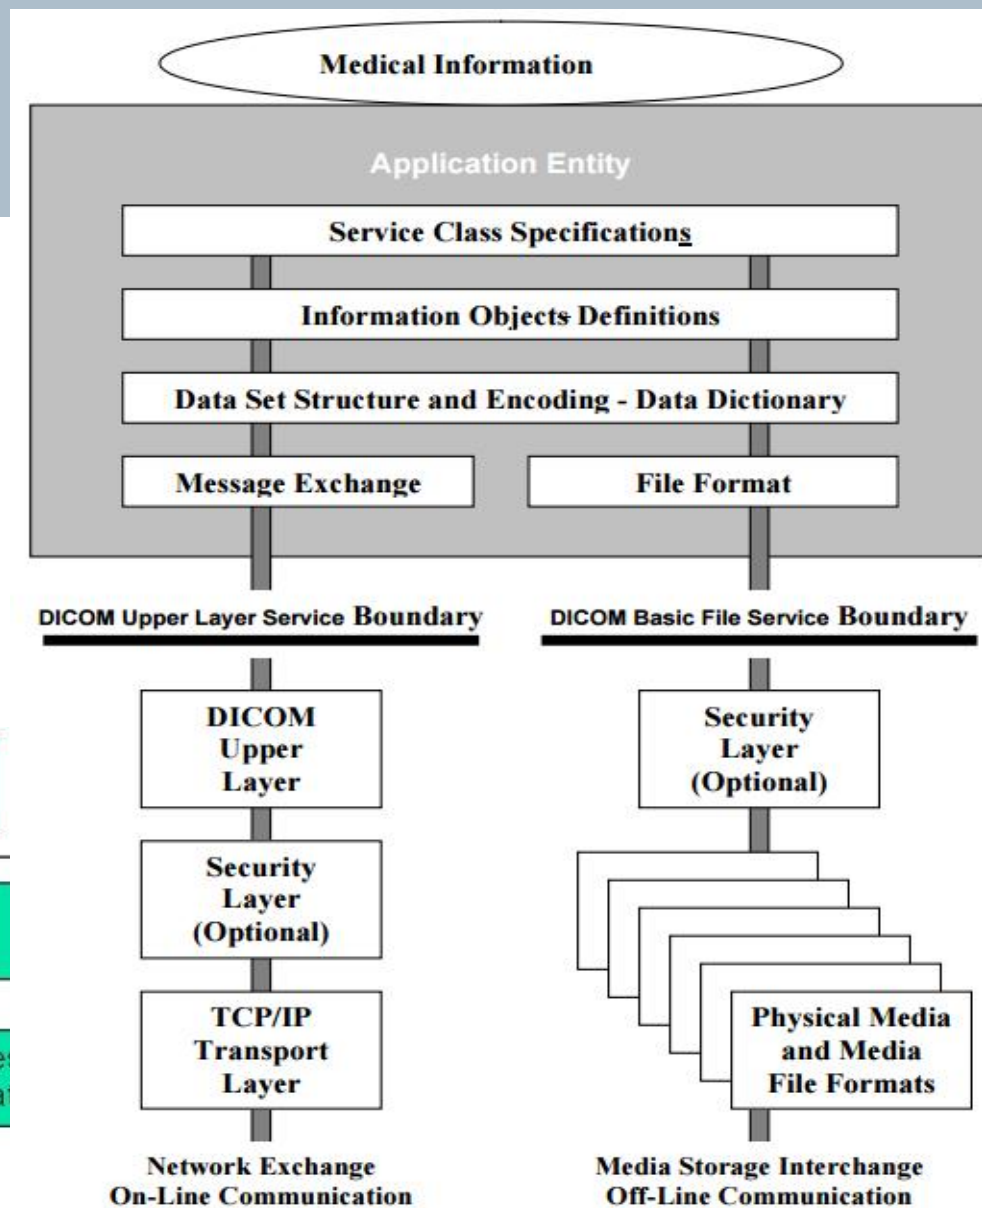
Medical Information

Application Entity

Service Class Specifications

Information Objects Definitions

Data Set Structure and Encoding - Data Dictionary

Message Exchange

File Format

DICOM Upper Layer Service Boundary

DICOM Basic File Service Boundary

DICOM Upper Layer

Security Layer (Optional)

TCP/IP Transport Layer

Network Exchange On-Line Communication

Security Layer (Optional)

Physical Media and Media File Formats

Media Storage Interchange Off-Line Communication